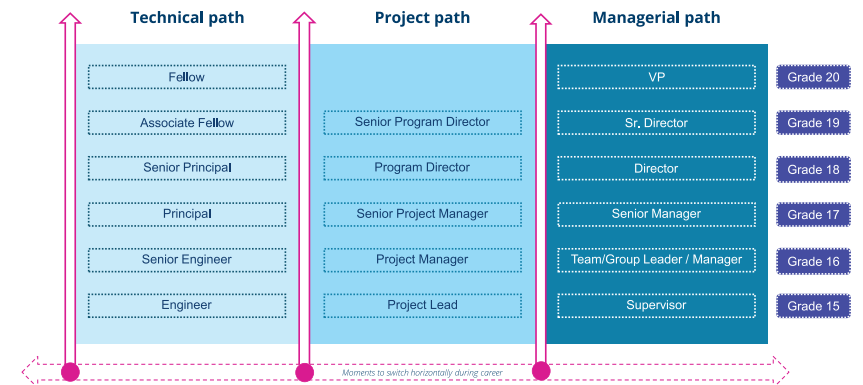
| Technical path | Project path | Managerial path | |
|---|---|---|---|
| Fellow | | VP | Grade 20 |
| Associate Fellow | Senior Program Director | Sr. Director | Grade 19 |
| Senior Principal | Program Director | Director | Grade 18 |
| Principal | Senior Project Manager | Senior Manager | Grade 17 |
| Senior Engineer | Project Manager | Team/Group Leader / Manager | Grade 16 |
| Engineer | Project Lead | Supervisor | Grade 15 |

Moments to switch horizontally during career